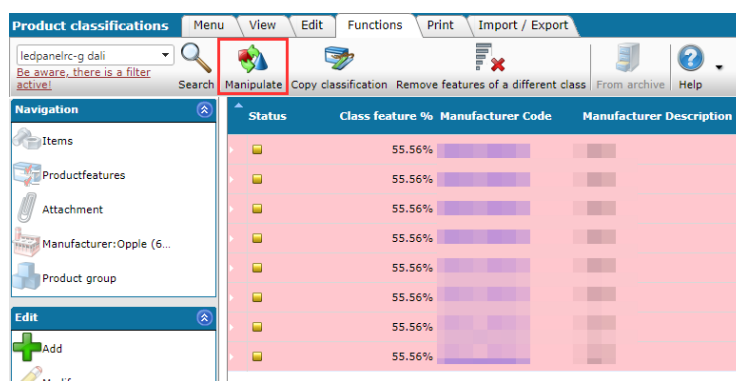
Product classifications
Menu | View | Edit | Functions | Print | Import / Export

ledpanelrc-g dali
Be aware, there is a filter active!
Search
Manipulate
Copy classification
Remove features of a different class
From archive
Help

Navigation
Items
Productfeatures
Attachment
Manufacturer:Opple (6...
Product group

Edit
Add
Modif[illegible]

| Status | Class feature % | Manufacturer Code | Manufacturer Description |
|---|---|---|---|
| | 55.56% | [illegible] | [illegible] |
| | 55.56% | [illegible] | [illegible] |
| | 55.56% | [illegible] | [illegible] |
| | 55.56% | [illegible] | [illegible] |
| | 55.56% | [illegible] | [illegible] |
| | 55.56% | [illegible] | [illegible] |
| | 55.56% | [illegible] | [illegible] |
| | 55.56% | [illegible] | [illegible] |